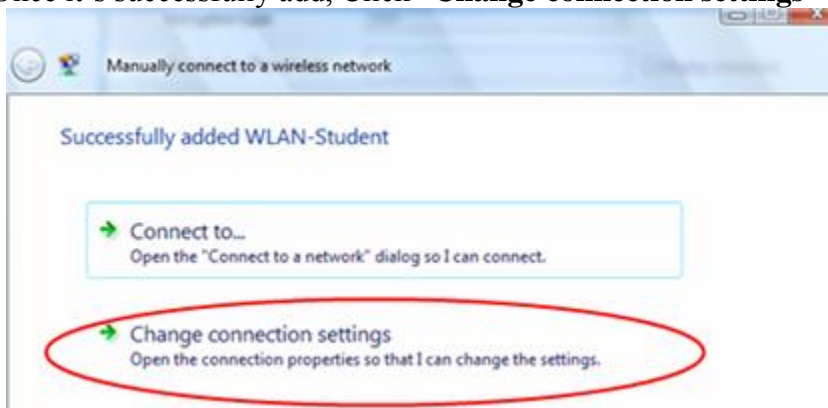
Once it's successfully add, Click "Change connection settings"

Manually connect to a wireless network

Successfully added WLAN-Student

Connect to...
Open the "Connect to a network" dialog so I can connect.

Change connection settings
Open the connection properties so that I can change the settings.